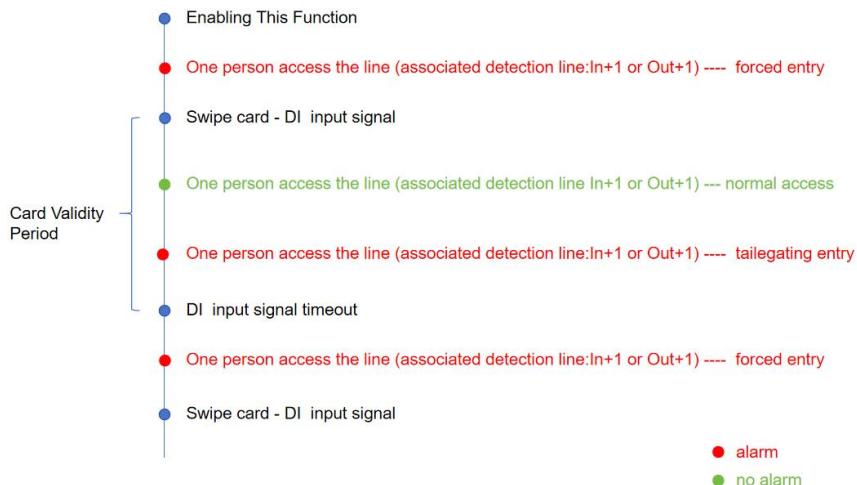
Enabling This Function

One person access the line (associated detection line:In+1 or Out+1) ---- forced entry

Swipe card - DI input signal

One person access the line (associated detection line In+1 or Out+1) --- normal access

Card Validity Period

One person access the line (associated detection line:In+1 or Out+1) ---- tailegating entry

DI input signal timeout

One person access the line (associated detection line:In+1 or Out+1) ---- forced entry

Swipe card - DI input signal

alarm

no alarm